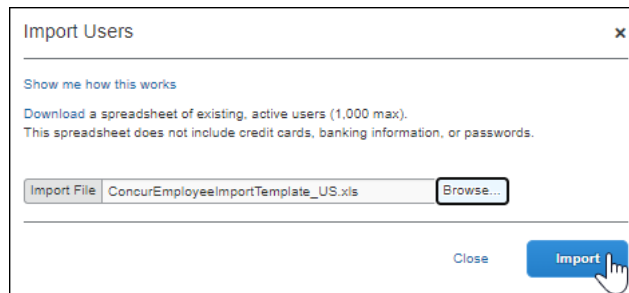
Import Users ×

Show me how this works

Download a spreadsheet of existing, active users (1,000 max).
This spreadsheet does not include credit cards, banking information, or passwords.

Import File ConcurEmployeeImportTemplate_US.xls Browse...

Close Import